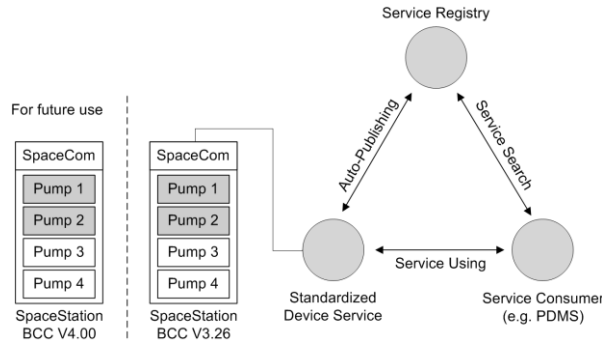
For future use

SpaceCom
Pump 1
Pump 2
Pump 3
Pump 4
SpaceStation BCC V4.00

SpaceCom
Pump 1
Pump 2
Pump 3
Pump 4
SpaceStation BCC V3.26

Service Registry

Auto-Publishing

Service Search

Service Using

Standardized Device Service

Service Consumer (e.g. PDMS)